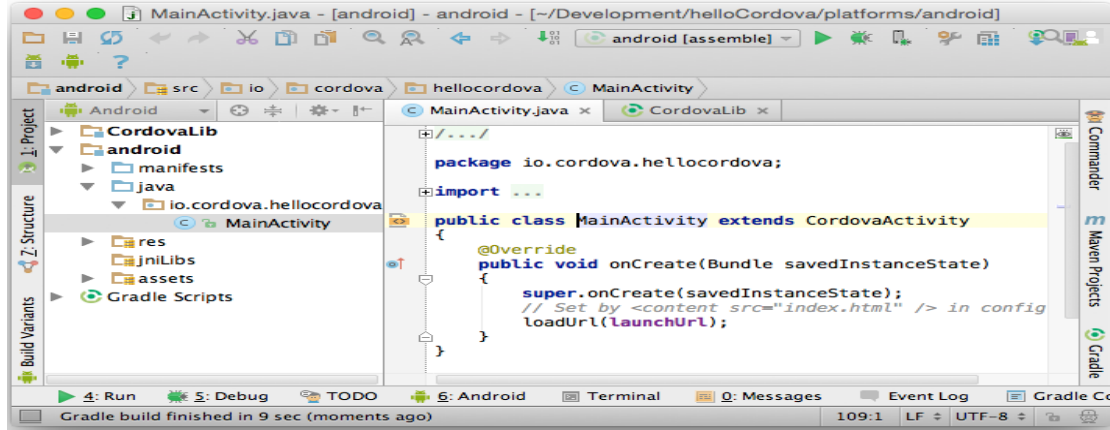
MainActivity.java - [android] - android - [~/Development/helloCordova/platforms/android]

android [assemble]

android 〉 src 〉 io 〉 cordova 〉 hellocordova 〉 MainActivity

Android

CordovaLib
android
manifests
java
io.cordova.hellocordova
MainActivity
res
jniLibs
assets
Gradle Scripts

1: Project
Z: Structure
Build Variants

MainActivity.java × CordovaLib ×

/.../

package io.cordova.hellocordova;

import ...

public class MainActivity extends CordovaActivity
{
    @Override
    public void onCreate(Bundle savedInstanceState)
    {
        super.onCreate(savedInstanceState);
        // Set by <content src="index.html" /> in config
        loadUrl(launchUrl);
    }
}

Commander
Maven Projects
Gradle

4: Run 5: Debug TODO 6: Android Terminal 0: Messages Event Log Gradle Co

Gradle build finished in 9 sec (moments ago) 109:1 LF ÷ UTF-8 ÷